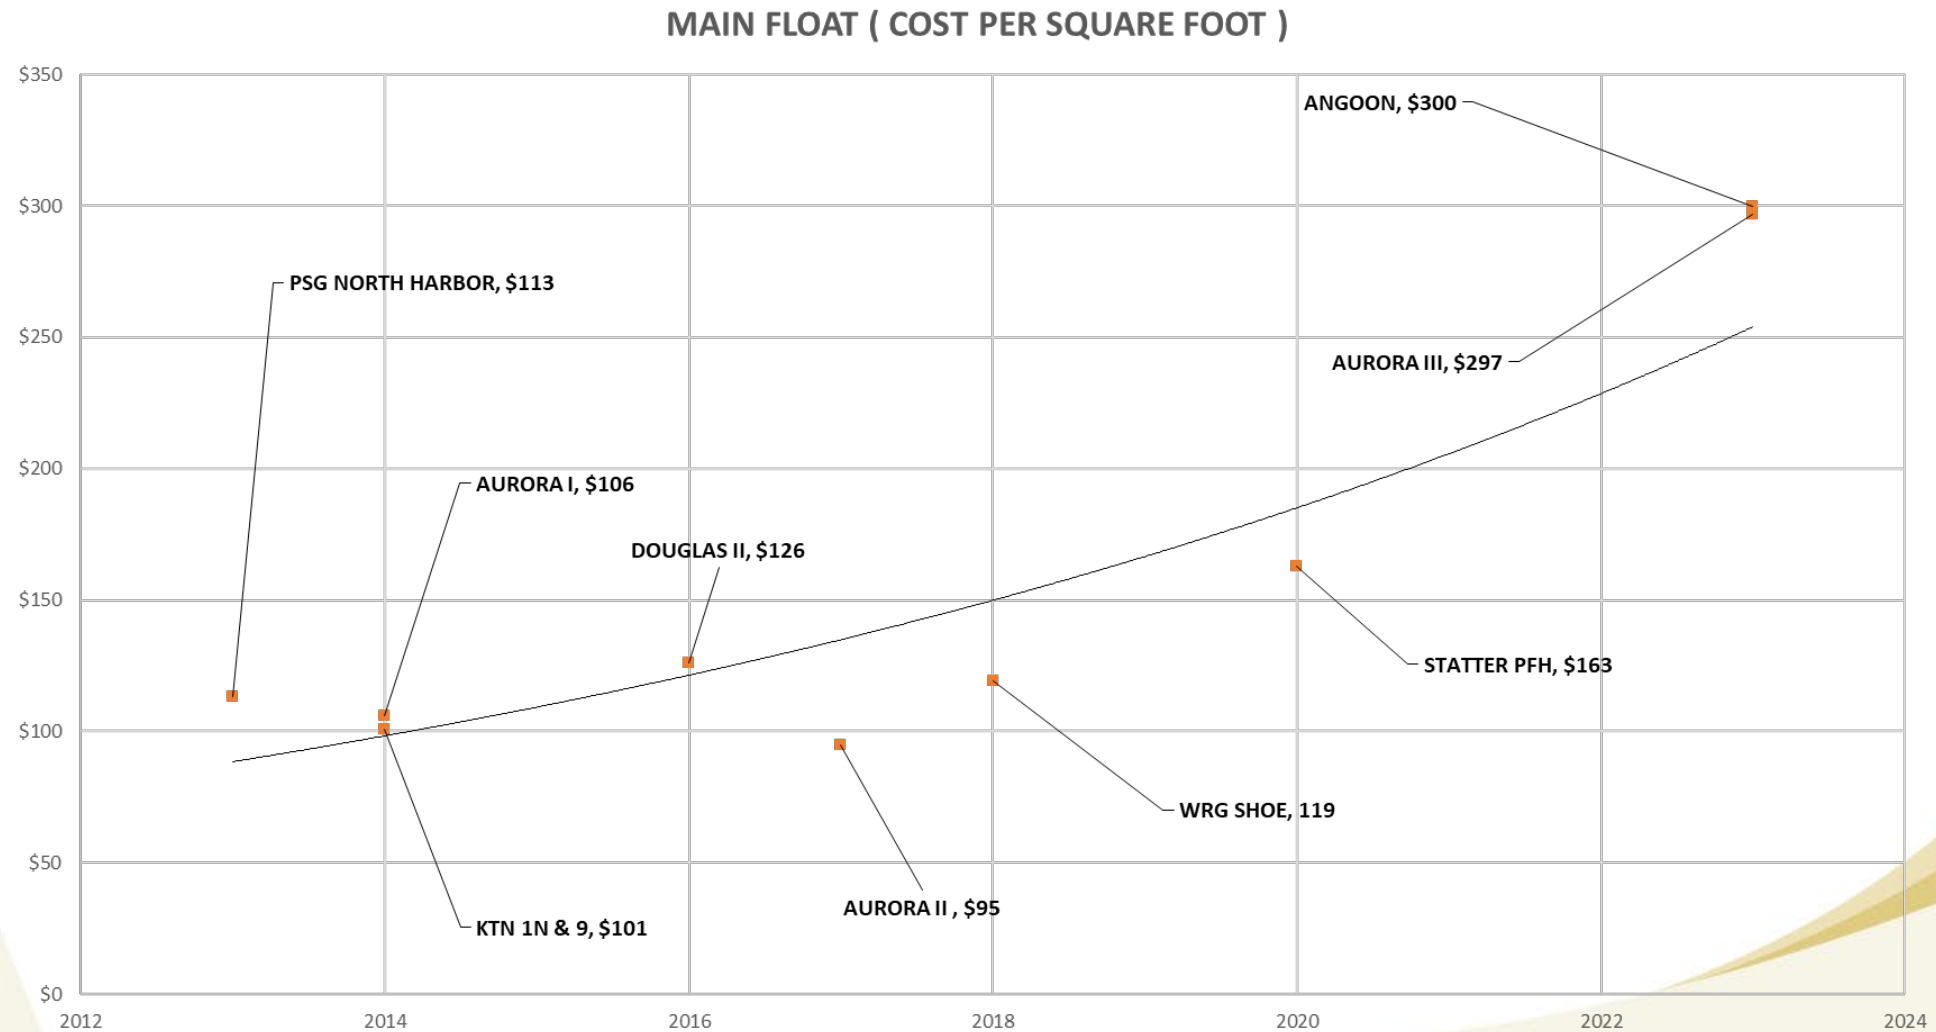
MAIN FLOAT ( COST PER SQUARE FOOT )

$350
$300
$250
$200
$150
$100
$50
$0

2012
2014
2016
2018
2020
2022
2024

ANGOON, $300
PSG NORTH HARBOR, $113
AURORA III, $297
AURORA I, $106
DOUGLAS II, $126
STATTER PFH, $163
WRG SHOE, 119
AURORA II , $95
KTN 1N & 9, $101